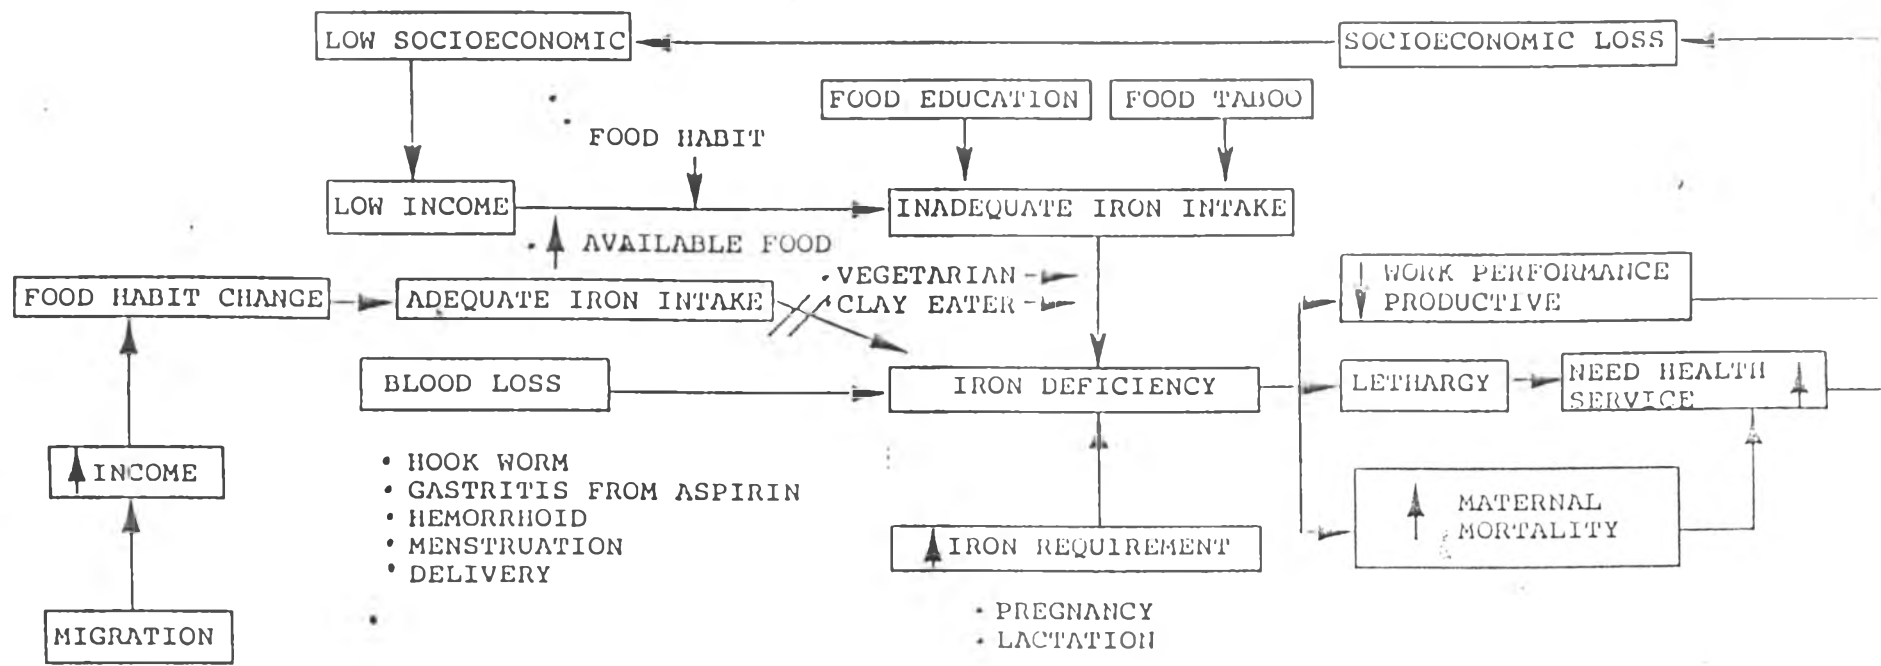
LOW SOCIOECONOMIC

SOCIOECONOMIC LOSS

FOOD EDUCATION

FOOD TABOO

FOOD HABIT

LOW INCOME

INADEQUATE IRON INTAKE

AVAILABLE FOOD

• VEGETARIAN

• CLAY EATER

FOOD HABIT CHANGE

ADEQUATE IRON INTAKE

WORK PERFORMANCE PRODUCTIVE

BLOOD LOSS

IRON DEFICIENCY

LETHARGY

NEED HEALTH SERVICE

INCOME

• HOOK WORM
• GASTRITIS FROM ASPIRIN
• HEMORRHOID
• MENSTRUATION
• DELIVERY

MATERNAL MORTALITY

IRON REQUIREMENT

MIGRATION

• PREGNANCY
• LACTATION